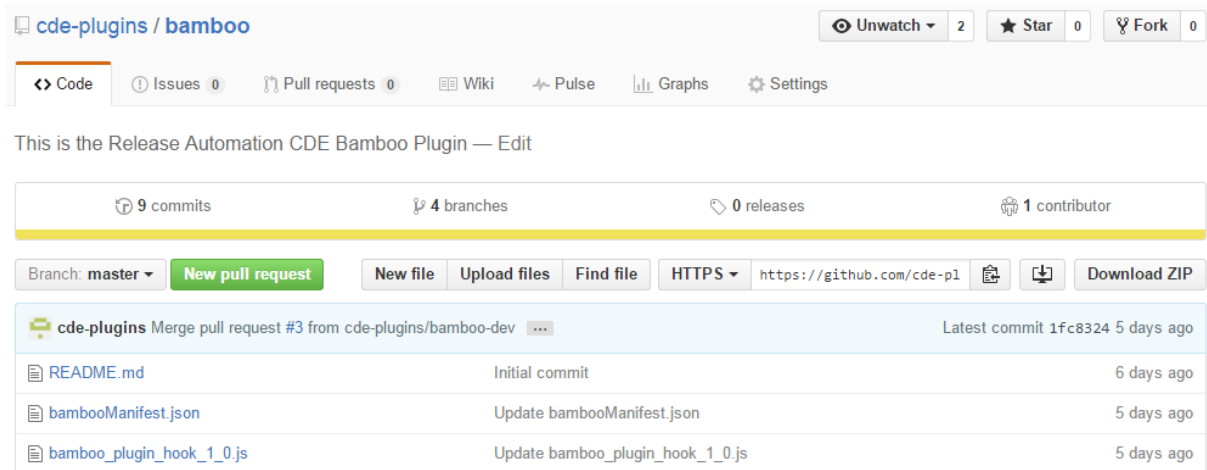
cde-plugins / bamboo

Unwatch 2 Star 0 Fork 0

Code Issues 0 Pull requests 0 Wiki Pulse Graphs Settings

This is the Release Automation CDE Bamboo Plugin — Edit

9 commits 4 branches 0 releases 1 contributor

Branch: master New pull request New file Upload files Find file HTTPS https://github.com/cde-pl Download ZIP

cde-plugins Merge pull request #3 from cde-plugins/bamboo-dev ... Latest commit 1fc8324 5 days ago

| | | |
|---|---|---|
| README.md | Initial commit | 6 days ago |
| bambooManifest.json | Update bambooManifest.json | 5 days ago |
| bamboo_plugin_hook_1_0.js | Update bamboo_plugin_hook_1_0.js | 5 days ago |